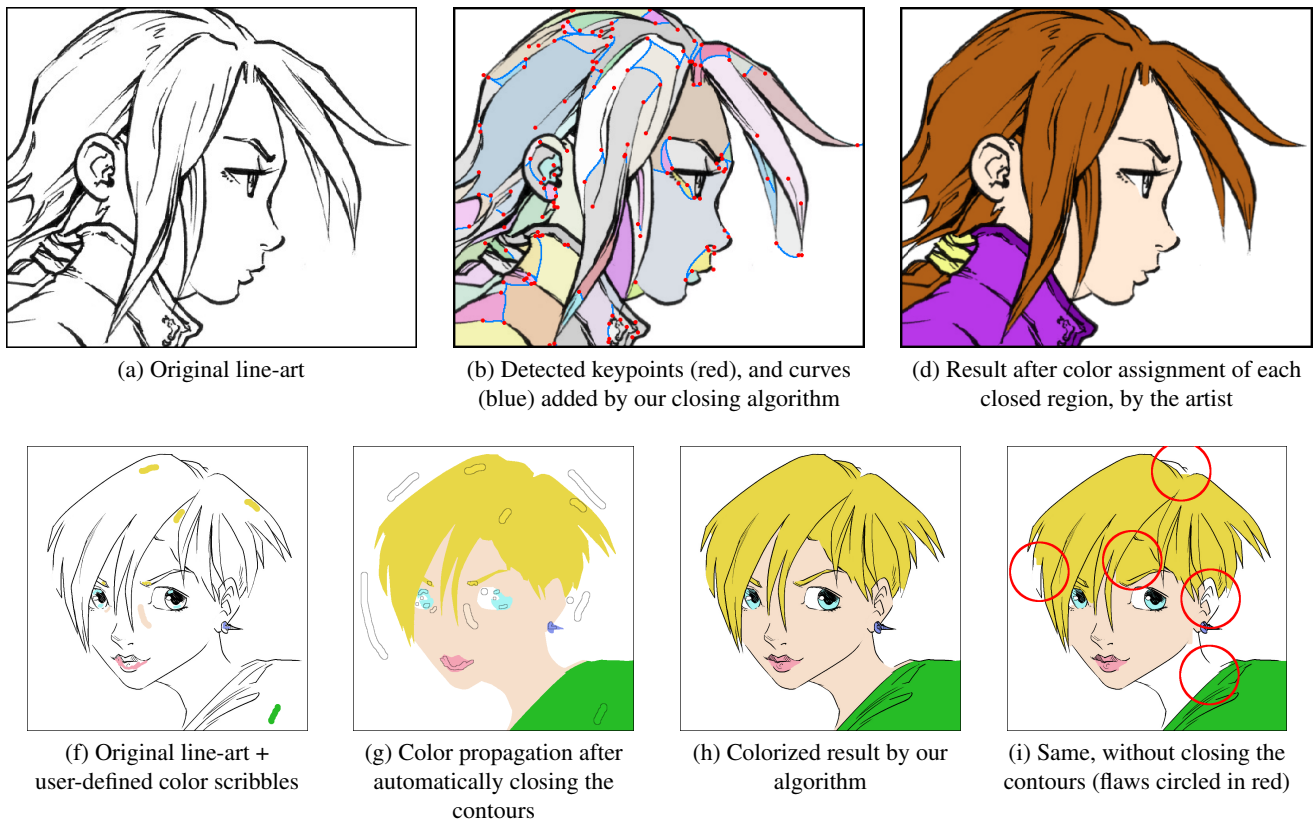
(a) Original line-art

(b) Detected keypoints (red), and curves (blue) added by our closing algorithm

(d) Result after color assignment of each closed region, by the artist

(f) Original line-art + user-defined color scribbles

(g) Color propagation after automatically closing the contours

(h) Colorized result by our algorithm

(i) Same, without closing the contours (flaws circled in red)